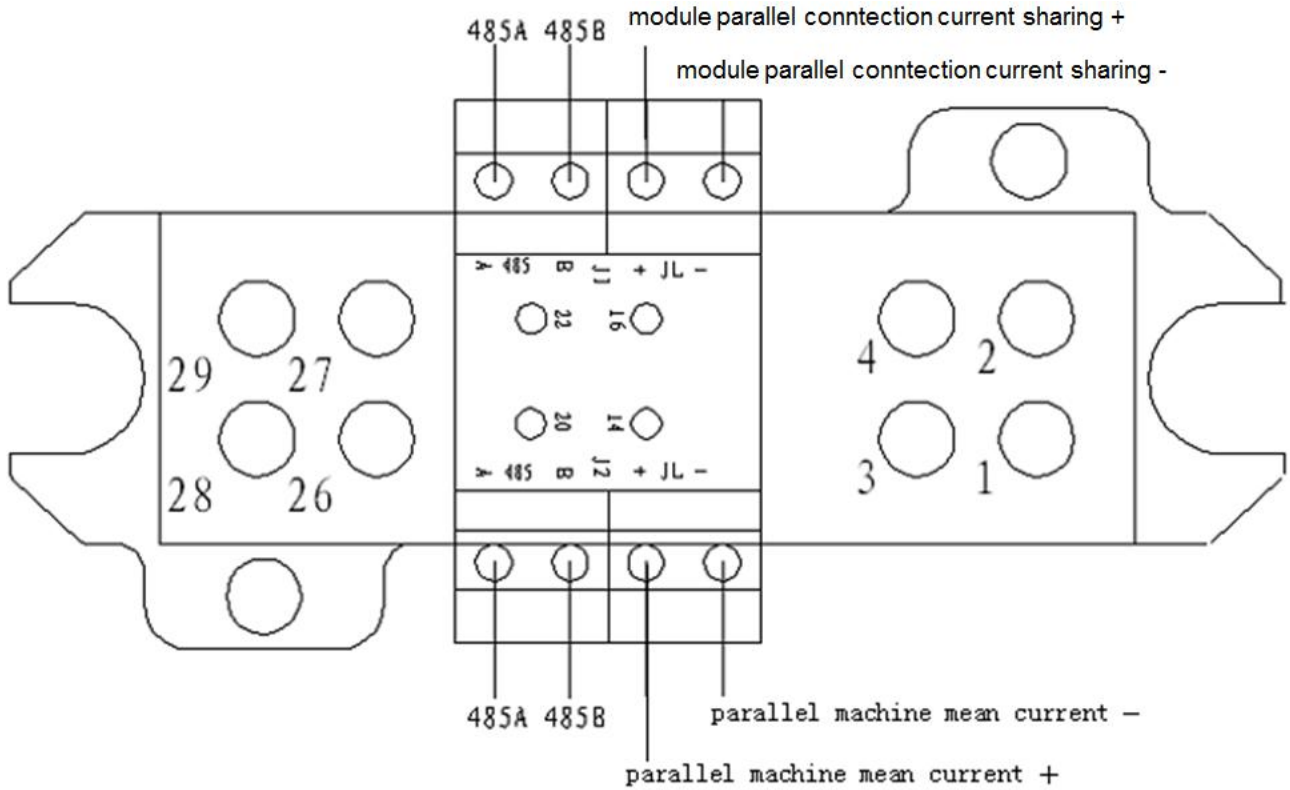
485A 485B module parallel conntection current sharing +

module parallel conntection current sharing -

A 485 B J1 + JL -

22 16

29 27

4 2

20 14

28 26

3 1

A 485 B J2 + JL -

485A 485B parallel machine mean current —

parallel machine mean current +